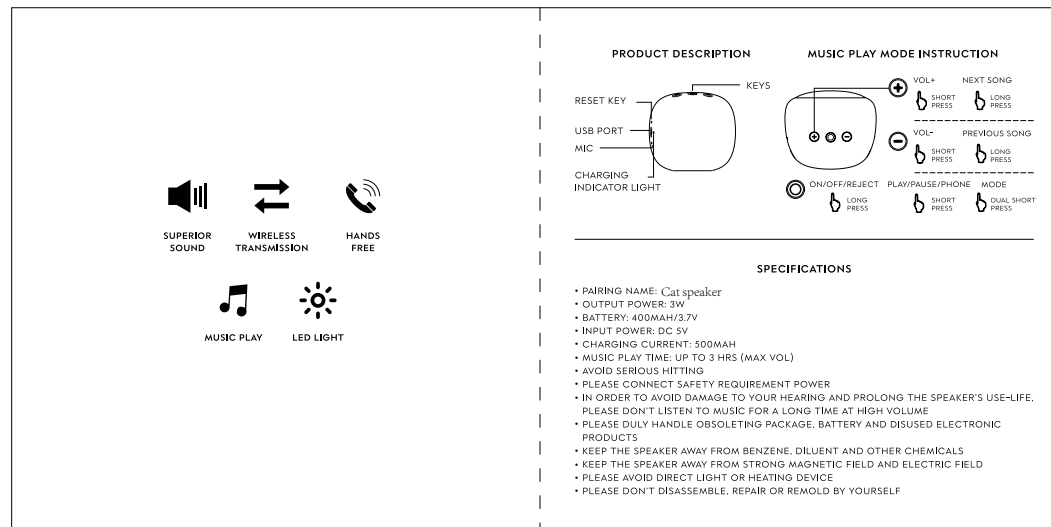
SUPERIOR SOUND

WIRELESS TRANSMISSION

HANDS FREE

MUSIC PLAY

LED LIGHT

PRODUCT DESCRIPTION

KEYS

RESET KEY

USB PORT

MIC

CHARGING INDICATOR LIGHT

MUSIC PLAY MODE INSTRUCTION

VOL+ SHORT PRESS

NEXT SONG LONG PRESS

VOL- SHORT PRESS

PREVIOUS SONG LONG PRESS

ON/OFF/REJECT LONG PRESS

PLAY/PAUSE/PHONE SHORT PRESS

MODE DUAL SHORT PRESS

SPECIFICATIONS

• PAIRING NAME: Cat speaker
• OUTPUT POWER: 3W
• BATTERY: 400MAH/3.7V
• INPUT POWER: DC 5V
• CHARGING CURRENT: 500MAH
• MUSIC PLAY TIME: UP TO 3 HRS (MAX VOL)
• AVOID SERIOUS HITTING
• PLEASE CONNECT SAFETY REQUIREMENT POWER
• IN ORDER TO AVOID DAMAGE TO YOUR HEARING AND PROLONG THE SPEAKER'S USE-LIFE, PLEASE DON'T LISTEN TO MUSIC FOR A LONG TIME AT HIGH VOLUME
• PLEASE DULY HANDLE OBSOLETING PACKAGE, BATTERY AND DISUSED ELECTRONIC PRODUCTS
• KEEP THE SPEAKER AWAY FROM BENZENE, DILUENT AND OTHER CHEMICALS
• KEEP THE SPEAKER AWAY FROM STRONG MAGNETIC FIELD AND ELECTRIC FIELD
• PLEASE AVOID DIRECT LIGHT OR HEATING DEVICE
• PLEASE DON'T DISASSEMBLE, REPAIR OR REMOLD BY YOURSELF